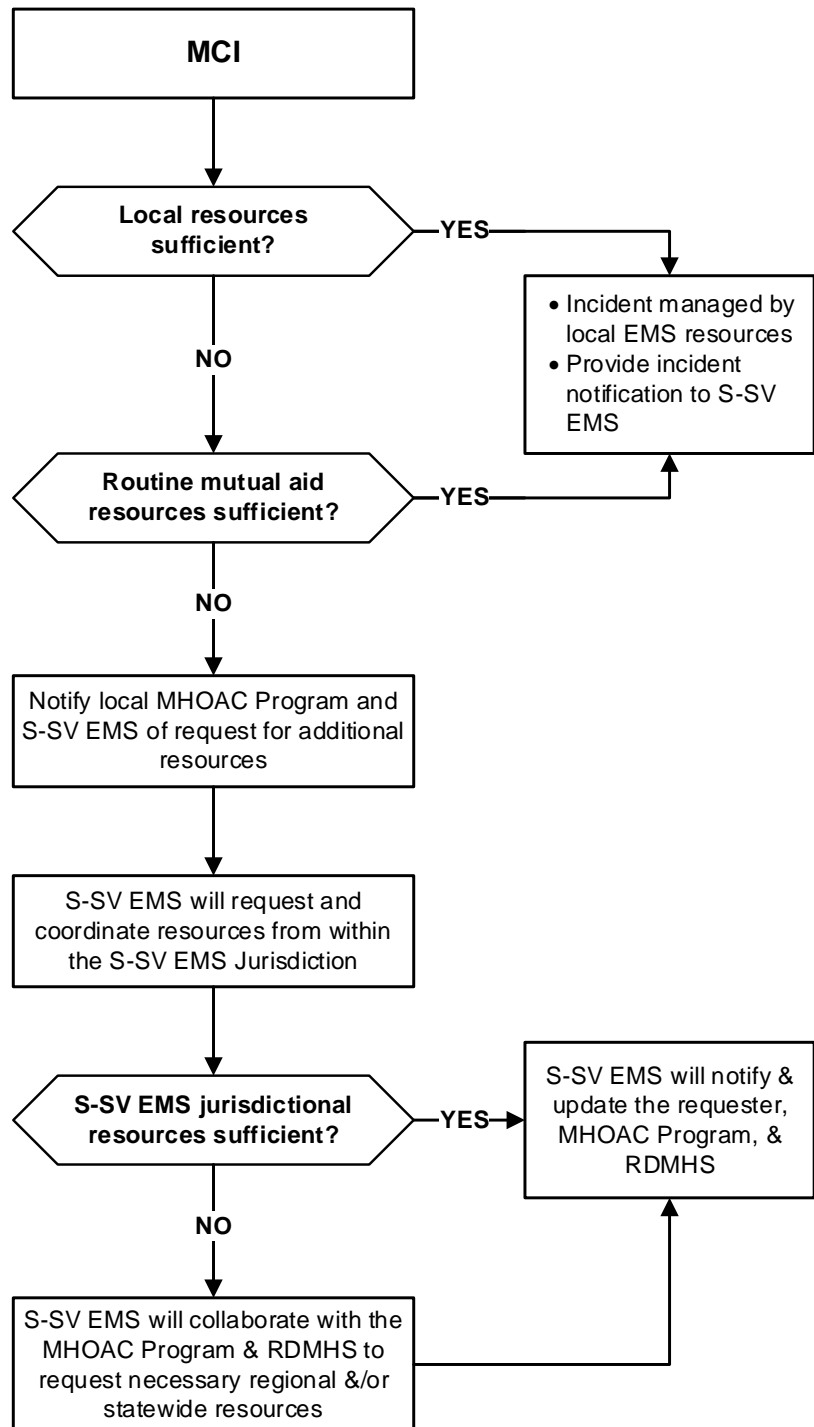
MCI

Local resources sufficient?

YES

• Incident managed by local EMS resources
• Provide incident notification to S-SV EMS

NO

Routine mutual aid resources sufficient?

YES

NO

Notify local MHOAC Program and S-SV EMS of request for additional resources

S-SV EMS will request and coordinate resources from within the S-SV EMS Jurisdiction

S-SV EMS jurisdictional resources sufficient?

YES

S-SV EMS will notify & update the requester, MHOAC Program, & RDMHS

NO

S-SV EMS will collaborate with the MHOAC Program & RDMHS to request necessary regional &/or statewide resources